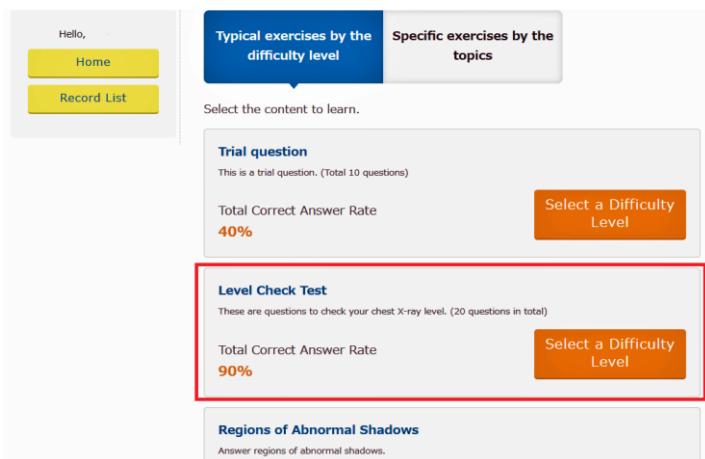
Hello,

Home

Record List

Typical exercises by the difficulty level

Specific exercises by the topics

Select the content to learn.

Trial question

This is a trial question. (Total 10 questions)

Total Correct Answer Rate

40%

Select a Difficulty Level

Level Check Test

These are questions to check your chest X-ray level. (20 questions in total)

Total Correct Answer Rate

90%

Select a Difficulty Level

Regions of Abnormal Shadows

Answer regions of abnormal shadows.